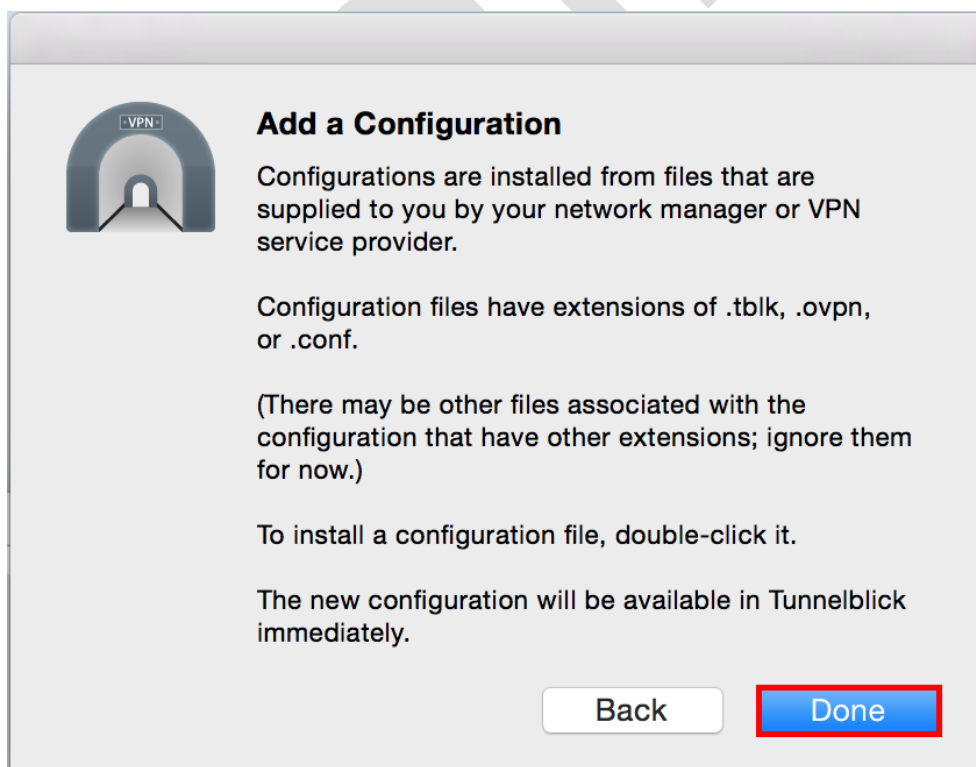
VPN

Add a Configuration

Configurations are installed from files that are supplied to you by your network manager or VPN service provider.

Configuration files have extensions of .tblk, .ovpn, or .conf.

(There may be other files associated with the configuration that have other extensions; ignore them for now.)

To install a configuration file, double-click it.

The new configuration will be available in Tunnelblick immediately.

Back

Done